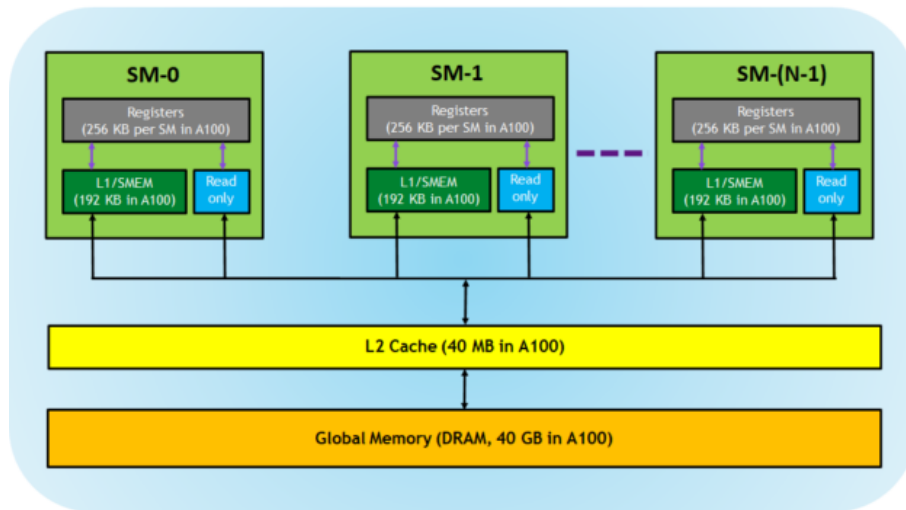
SM-0

Registers (256 KB per SM in A100)

L1/SMEM (192 KB in A100)

Read only

SM-1

Registers (256 KB per SM in A100)

L1/SMEM (192 KB in A100)

Read only

SM-(N-1)

Registers (256 KB per SM in A100)

L1/SMEM (192 KB in A100)

Read only

L2 Cache (40 MB in A100)

Global Memory (DRAM, 40 GB in A100)